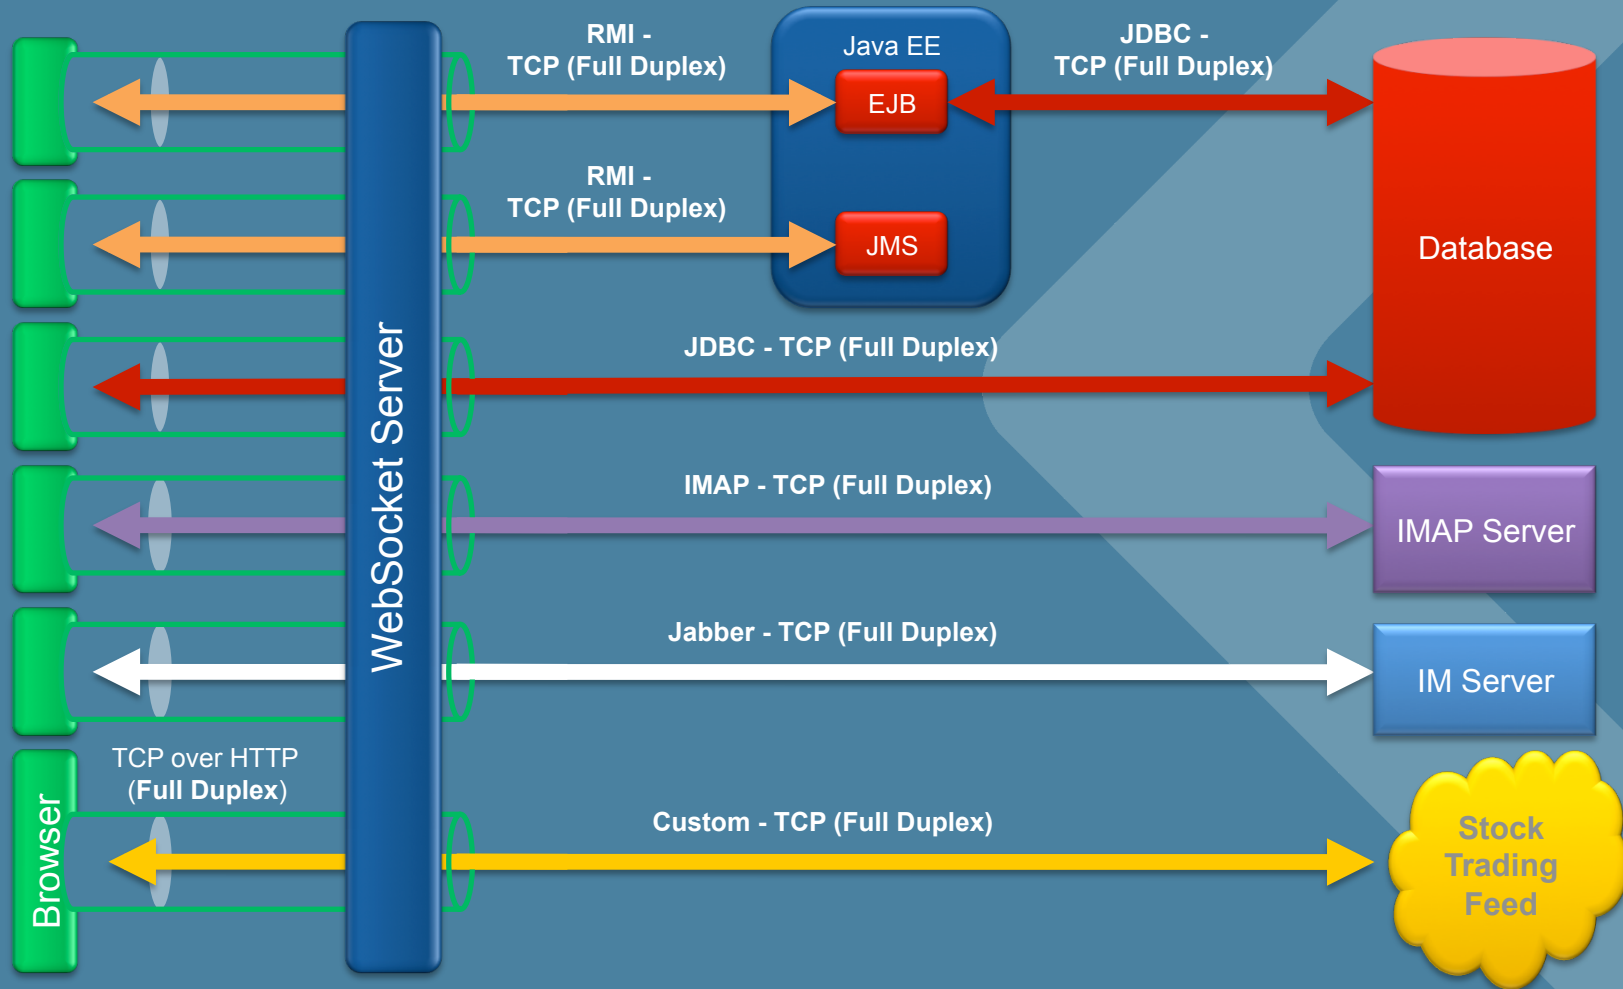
RMI - TCP (Full Duplex)

Java EE

EJB

JDBC - TCP (Full Duplex)

Database

RMI - TCP (Full Duplex)

JMS

WebSocket Server

JDBC - TCP (Full Duplex)

IMAP - TCP (Full Duplex)

IMAP Server

Jabber - TCP (Full Duplex)

IM Server

TCP over HTTP (Full Duplex)

Browser

Custom - TCP (Full Duplex)

Stock Trading Feed